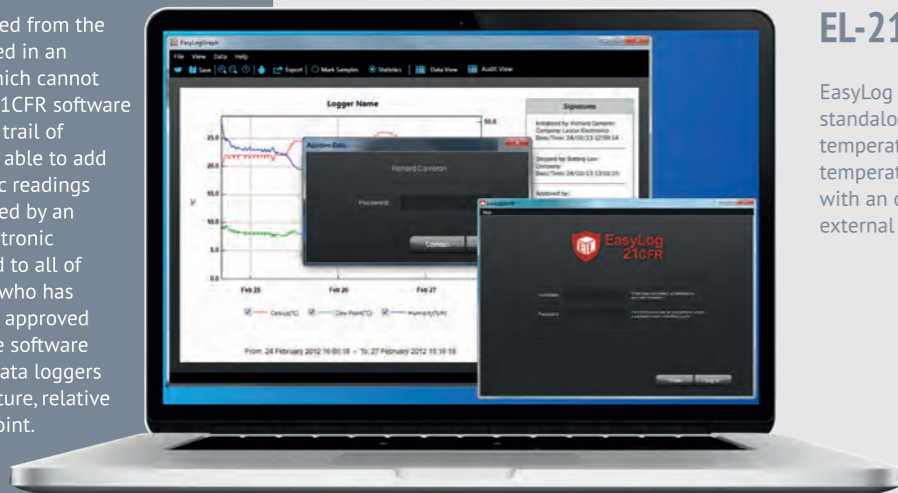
ed from the
ed in an
hich cannot
1CFR software
trail of
able to add
c readings
ed by an
tronic
d to all of
who has
approved
e software
ata loggers
ture, relative
oint.

EasyLogGraph

File View Data Help

Save | Export | Mark Samples | Statistics | Data View | Audit View

Logger Name

25.0

20.0

15.0

10.0

5.0

0.0

50.0

Feb 25 Feb 26 Feb 27

Celsius(°C) Dew Point(°C) Humidity(%rh)

From: 24 February 2012 16:00:18 → To: 27 February 2012 15:19:18

Signatures

Initialised by: Richard Cameron
Company: Lascar Electronics
Date/Time: 24/02/13 12:00:14

Stopped by: Battery Low
Company:
Date/Time: 28/02/13 13:00:17

Approved by:

Approve Data

Richard Cameron

Password

Cancel

EasyLog 21CFR

Username

Password

EL-21

EasyLog
standalo
temperat
temperat
with an c
external